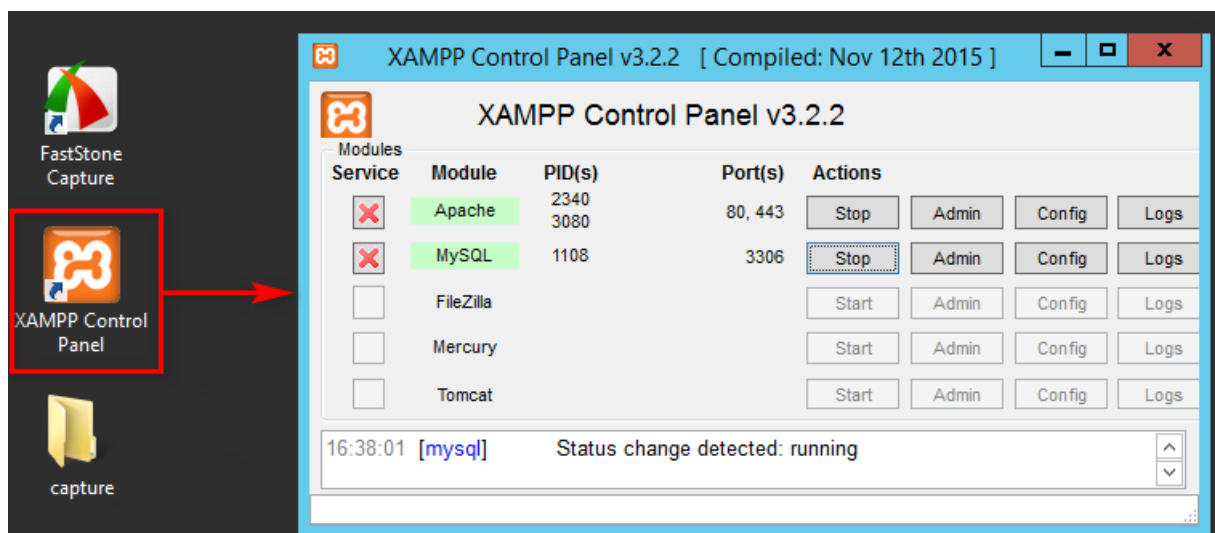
FastStone Capture

XAMPP Control Panel

capture

XAMPP Control Panel v3.2.2 [ Compiled: Nov 12th 2015 ]

XAMPP Control Panel v3.2.2

Modules

| Service | Module | PID(s) | Port(s) | Actions | | | |
|---|---|---|---|---|---|---|---|
| | Apache | 2340 3080 | 80, 443 | Stop | Admin | Config | Logs |
| | MySQL | 1108 | 3306 | Stop | Admin | Config | Logs |
| | FileZilla | | | Start | Admin | Config | Logs |
| | Mercury | | | Start | Admin | Config | Logs |
| | Tomcat | | | Start | Admin | Config | Logs |

16:38:01 [mysql] Status change detected: running